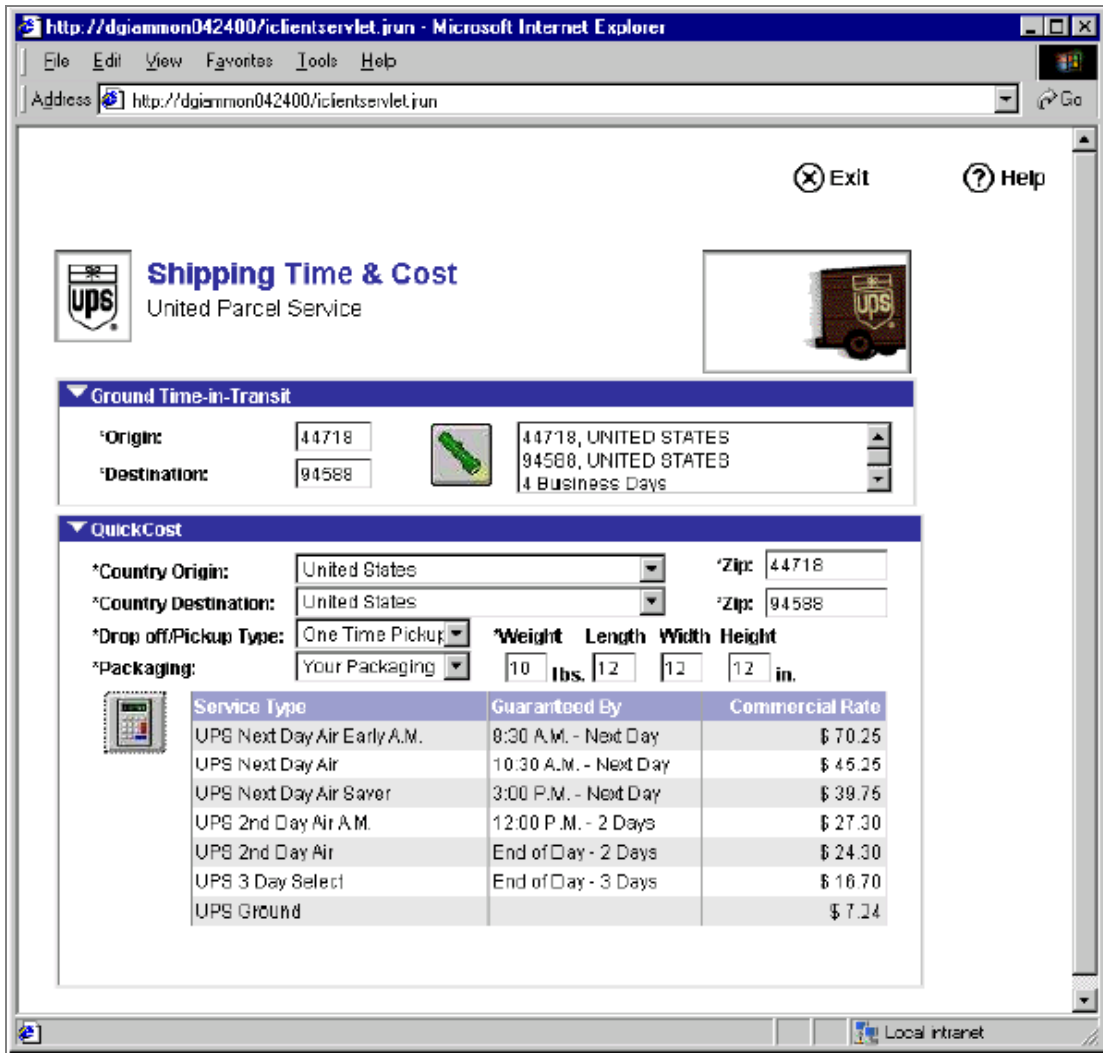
http://dgiammon042400/iclientservlet.jrun - Microsoft Internet Explorer

File Edit View Favorites Tools Help

Address http://dgiammon042400/iclientservlet.jrun Go

Exit Help

UPS

Shipping Time & Cost
United Parcel Service

UPS

Ground Time-in-Transit

*Origin: 44718
*Destination: 94588

44718, UNITED STATES
94588, UNITED STATES
4 Business Days

QuickCost

*Country Origin: United States *Zip: 44718
*Country Destination: United States *Zip: 94588
*Drop off/Pickup Type: One Time Pickup *Weight Length Width Height
*Packaging: Your Packaging 10 lbs. 12 12 12 in.

| Service Type | Guaranteed By | Commercial Rate |
|---|---|---|
| UPS Next Day Air Early A.M. | 8:30 A.M. - Next Day | $ 70.25 |
| UPS Next Day Air | 10:30 A.M. - Next Day | $ 45.25 |
| UPS Next Day Air Saver | 3:00 P.M. - Next Day | $ 39.75 |
| UPS 2nd Day Air A.M. | 12:00 P.M. - 2 Days | $ 27.30 |
| UPS 2nd Day Air | End of Day - 2 Days | $ 24.30 |
| UPS 3 Day Select | End of Day - 3 Days | $ 16.70 |
| UPS Ground | | $ 7.24 |

Local intranet